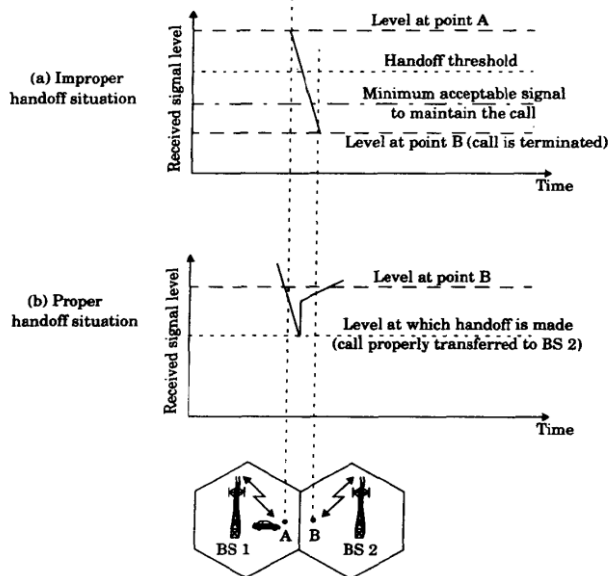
(a) Improper handoff situation

Received signal level

Level at point A

Handoff threshold

Minimum acceptable signal to maintain the call

Level at point B (call is terminated)

Time

(b) Proper handoff situation

Received signal level

Level at point B

Level at which handoff is made (call properly transferred to BS 2)

Time

BS 1

A

B

BS 2